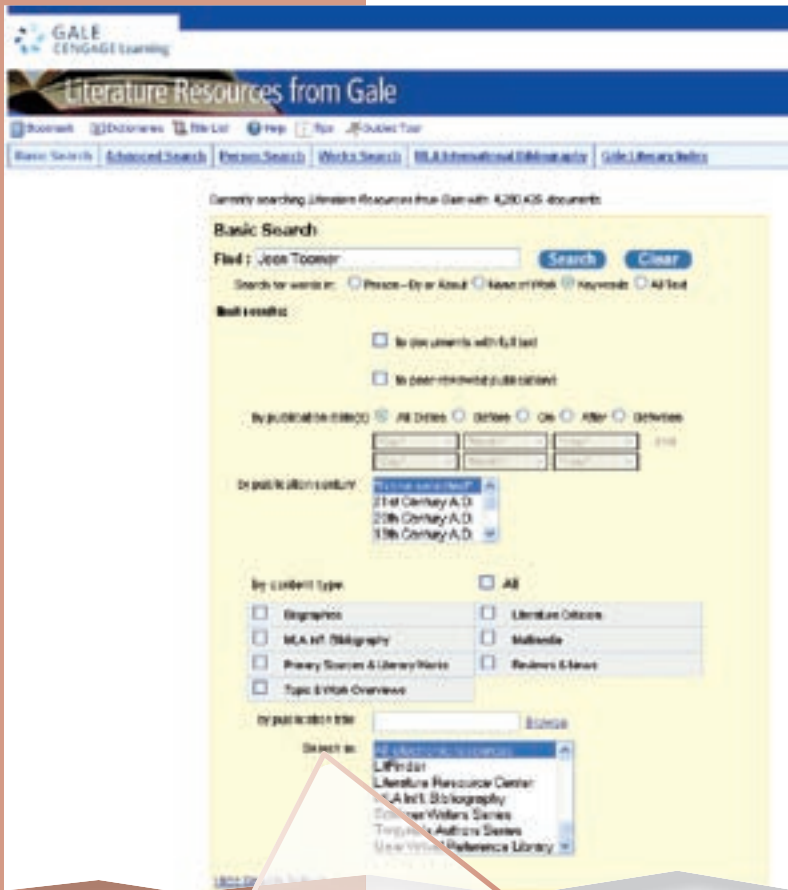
GALE
CENGAGE Learning

Literature Resources from Gale

Bookmark Dictionaries Title List Help Tips Guided Tour

Basic Search | Advanced Search | Person Search | Works Search | MLA International Bibliography | Gale Literary Index

Currently searching Literature Resources from Gale with 4,280,435 documents

Basic Search

Find : Jean Toomer

Search Clear

Search for words in: Person - By or About Name of Work Keywords All Text

Limit results:

to documents with full text

to peer-reviewed publications

by publication date(s): All Dates Before On After Between

by publication century: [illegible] 21st Century A.D. 20th Century A.D. 19th Century A.D.

by content type: All

Biographies | Literature Criticism
MLA Int'l. Bibliography | Multimedia
Primary Sources & Literary Works | Reviews & News
Topic & Work Overviews

by publication title Browse

Search in: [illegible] LitFinder Literature Resource Center MLA Int'l. Bibliography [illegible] Writers Series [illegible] Authors Series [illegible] Reference Library

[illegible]